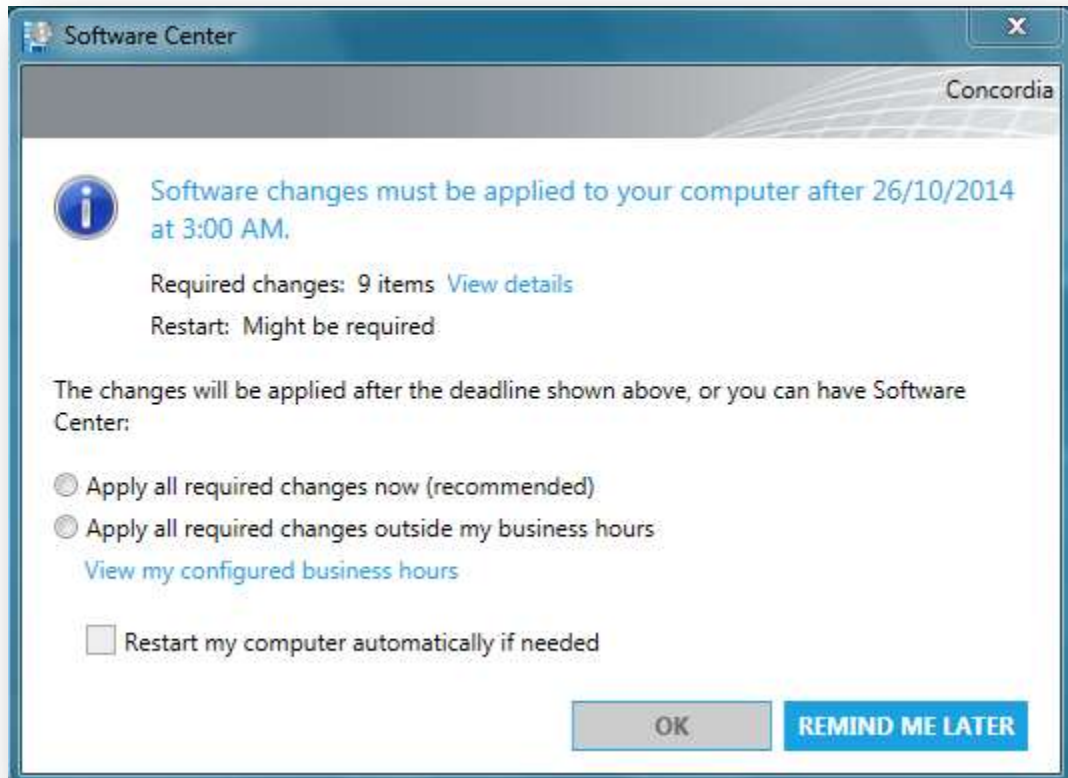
Software Center

Concordia

Software changes must be applied to your computer after 26/10/2014 at 3:00 AM.

Required changes: 9 items View details

Restart: Might be required

The changes will be applied after the deadline shown above, or you can have Software Center:

Apply all required changes now (recommended)

Apply all required changes outside my business hours

View my configured business hours

Restart my computer automatically if needed

OK

REMIND ME LATER